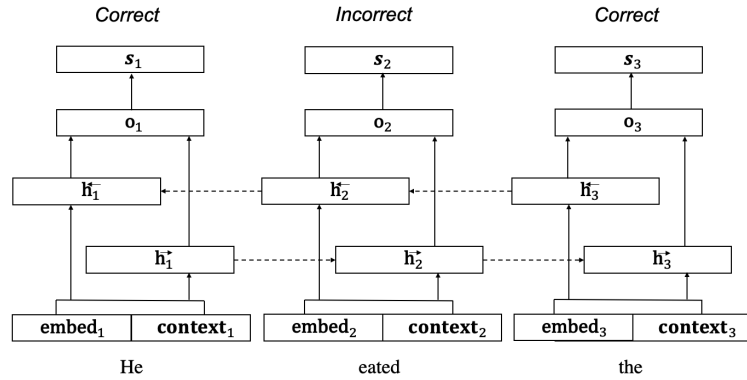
Correct

Incorrect

Correct

$\boldsymbol{s}_1$

$\boldsymbol{s}_2$

$\boldsymbol{s}_3$

$\mathbf{o}_1$

$\mathbf{o}_2$

$\mathbf{o}_3$

$\overleftarrow{\mathbf{h}_1}$

$\overleftarrow{\mathbf{h}_2}$

$\overleftarrow{\mathbf{h}_3}$

$\overrightarrow{\mathbf{h}_1}$

$\overrightarrow{\mathbf{h}_2}$

$\overrightarrow{\mathbf{h}_3}$

$\mathbf{embed}_1$ $\mathbf{context}_1$

$\mathbf{embed}_2$ $\mathbf{context}_2$

$\mathbf{embed}_3$ $\mathbf{context}_3$

He

eated

the